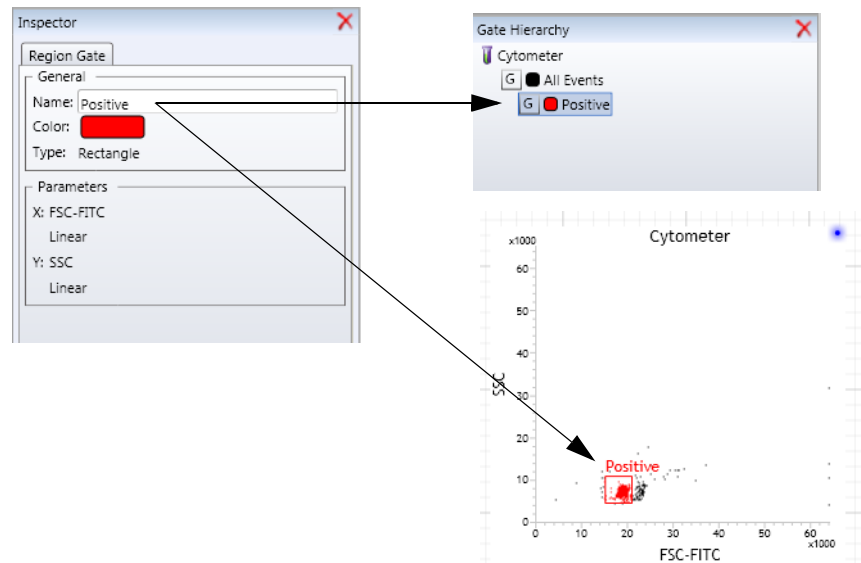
Inspector

Region Gate

General

Name: Positive

Color:

Type: Rectangle

Parameters

X: FSC-FITC

Linear

Y: SSC

Linear

Gate Hierarchy

Cytometer

G All Events

G Positive

Cytometer

x1000

60

50

40

30

20

10

0

SSC

Positive

0 10 20 30 40 50 60

x1000

FSC-FITC